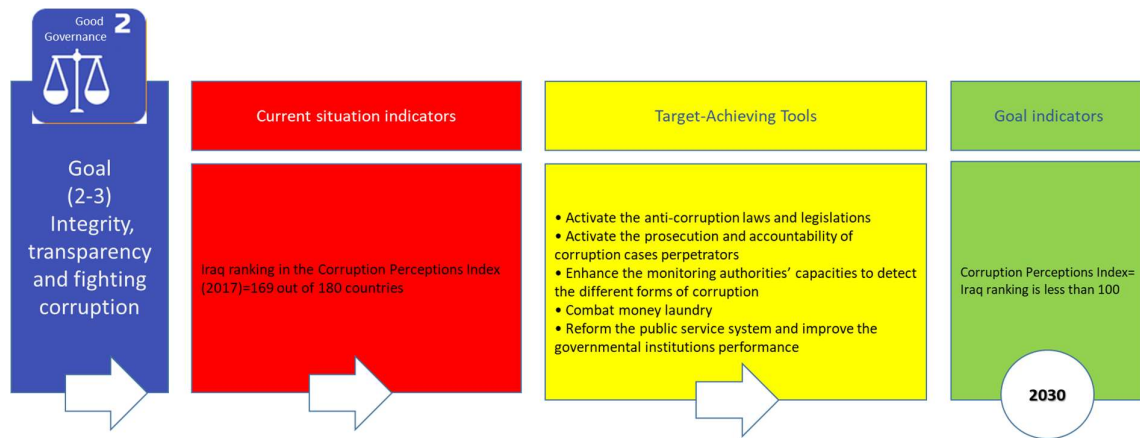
Good Governance 2

Goal
(2-3)
Integrity, transparency and fighting corruption

Current situation indicators

Iraq ranking in the Corruption Perceptions Index (2017)=169 out of 180 countries

Target-Achieving Tools

• Activate the anti-corruption laws and legislations
• Activate the prosecution and accountability of corruption cases perpetrators
• Enhance the monitoring authorities' capacities to detect the different forms of corruption
• Combat money laundry
• Reform the public service system and improve the governmental institutions performance

Goal indicators

Corruption Perceptions Index= Iraq ranking is less than 100

2030